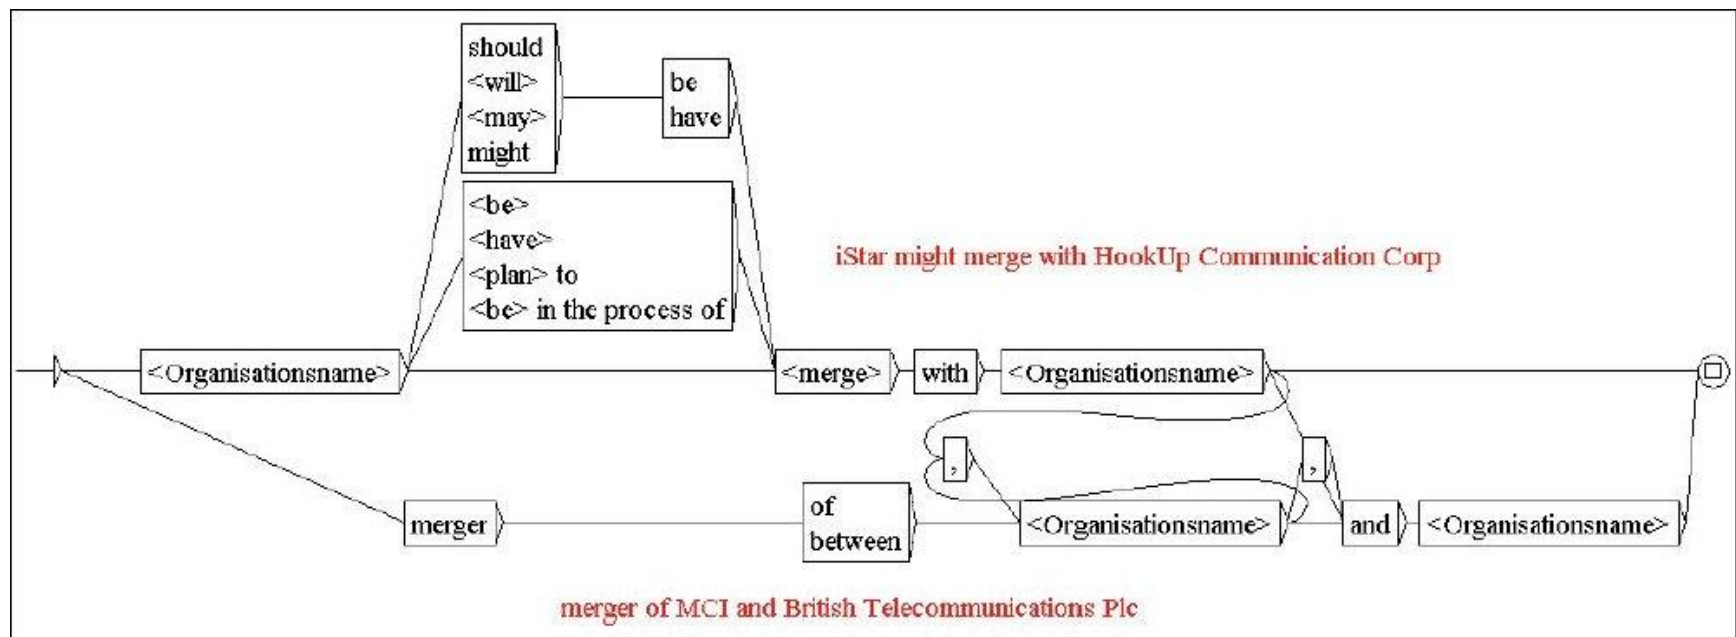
should
<will>
<may>
might

be
have

<be>
<have>
<plan> to
<be> in the process of

iStar might merge with HookUp Communication Corp

<Organisationsname>

<merge>

with

<Organisationsname>

,

,

merger

of
between

<Organisationsname>

and

<Organisationsname>

merger of MCI and British Telecommunications Plc